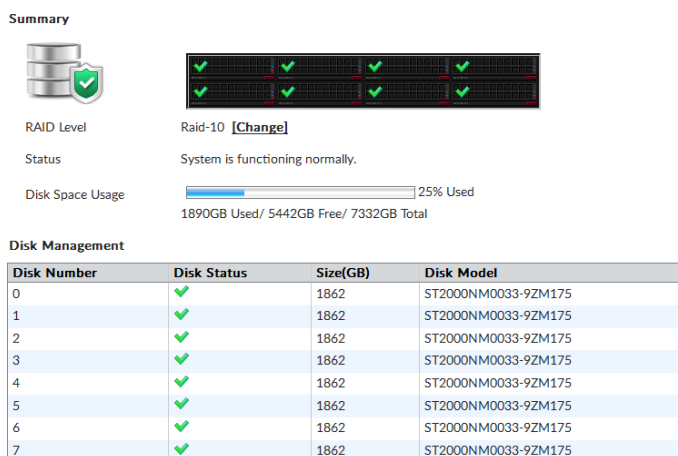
Summary

RAID Level Raid-10 [Change]

Status System is functioning normally.

Disk Space Usage 25% Used

1890GB Used/ 5442GB Free/ 7332GB Total

Disk Management

| Disk Number | Disk Status | Size(GB) | Disk Model |
|---|---|---|---|
| 0 | ✔ | 1862 | ST2000NM0033-9ZM175 |
| 1 | ✔ | 1862 | ST2000NM0033-9ZM175 |
| 2 | ✔ | 1862 | ST2000NM0033-9ZM175 |
| 3 | ✔ | 1862 | ST2000NM0033-9ZM175 |
| 4 | ✔ | 1862 | ST2000NM0033-9ZM175 |
| 5 | ✔ | 1862 | ST2000NM0033-9ZM175 |
| 6 | ✔ | 1862 | ST2000NM0033-9ZM175 |
| 7 | ✔ | 1862 | ST2000NM0033-9ZM175 |